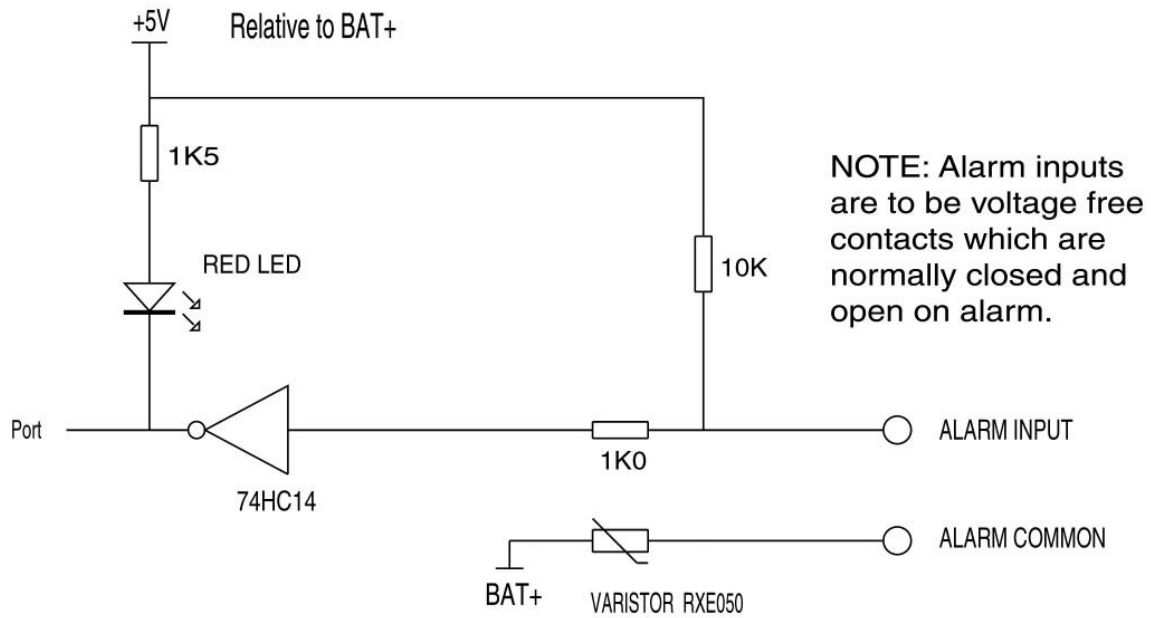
+5V

Relative to BAT+

1K5

RED LED

10K

NOTE: Alarm inputs are to be voltage free contacts which are normally closed and open on alarm.

Port

74HC14

1K0

ALARM INPUT

ALARM COMMON

BAT+

VARISTOR RXE050